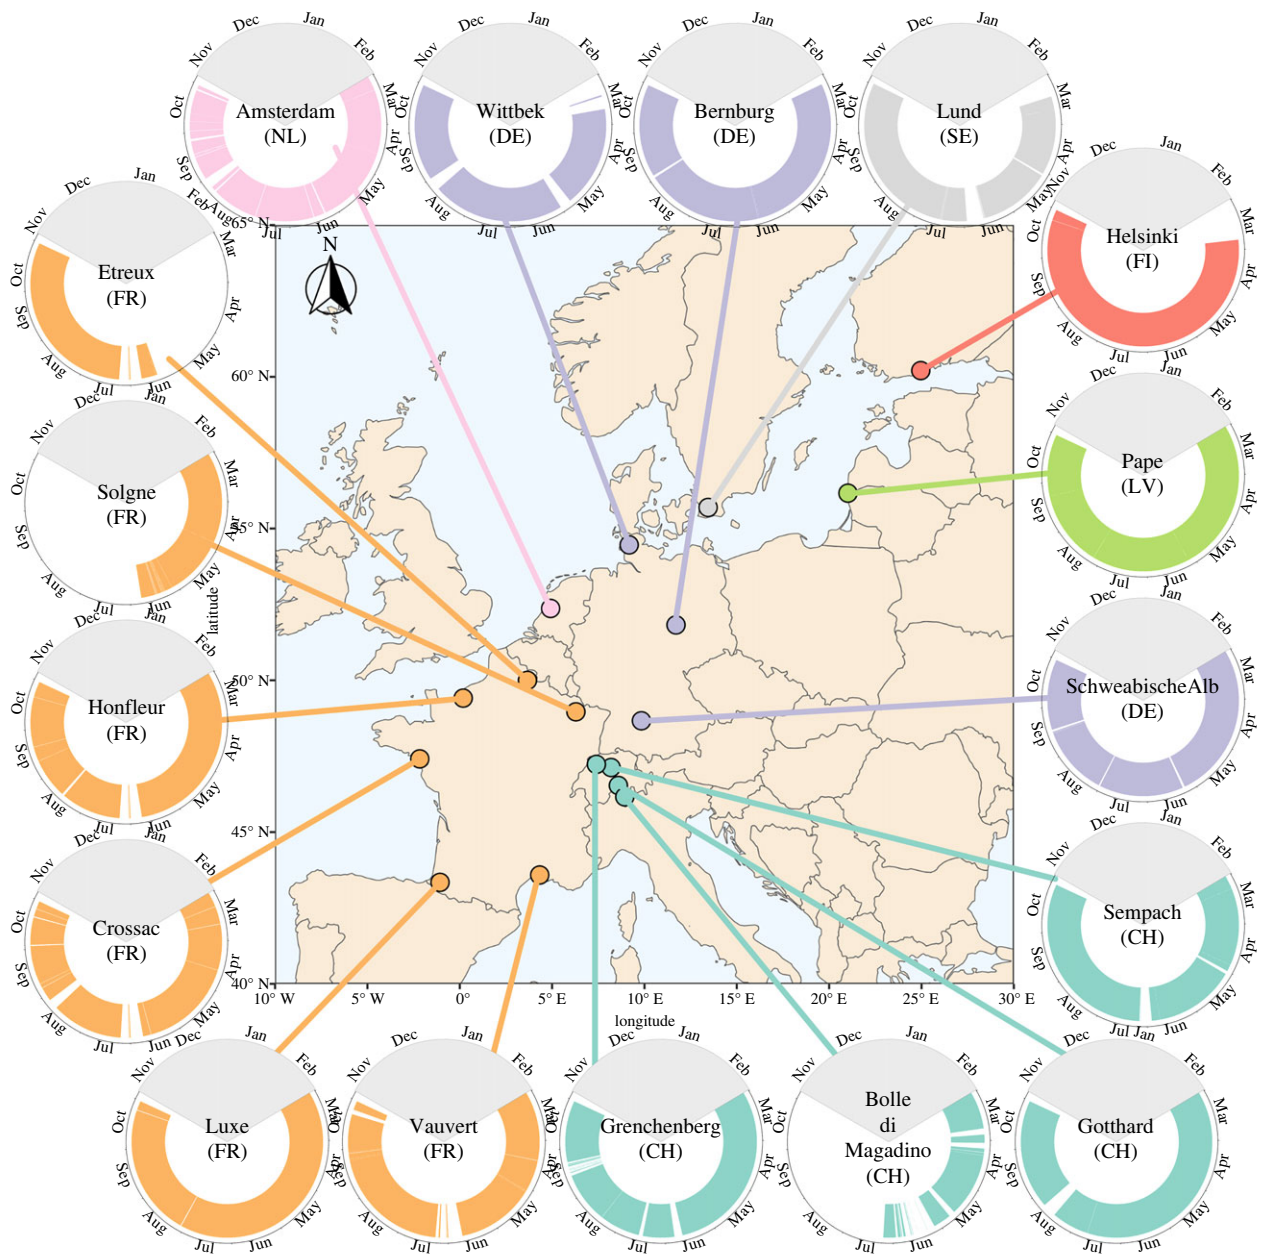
Dec Jan Feb Mar Apr May Jun Jul Aug Sep Oct Nov
Amsterdam
(NL)

Dec Jan Feb Mar Apr May Jun Jul Aug Sep Oct Nov
Wittbek
(DE)

Dec Jan Feb Mar Apr May Jun Jul Aug Sep Oct Nov
Bernburg
(DE)

Dec Jan Feb Mar Apr May Jun Jul Aug Sep Oct Nov
Lund
(SE)

Dec Jan Feb Mar Apr May Jun Jul Aug Sep Oct Nov
Helsinki
(FI)

Dec Jan Feb Mar Apr May Jun Jul Aug Sep Oct Nov
Etreux
(FR)

Dec Jan Feb Mar Apr May Jun Jul Aug Sep Oct Nov
Solgne
(FR)

Dec Jan Feb Mar Apr May Jun Jul Aug Sep Oct Nov
Pape
(LV)

Dec Jan Feb Mar Apr May Jun Jul Aug Sep Oct Nov
Honfleur
(FR)

Dec Jan Feb Mar Apr May Jun Jul Aug Sep Oct Nov
SchweabischeAlb
(DE)

Dec Jan Feb Mar Apr May Jun Jul Aug Sep Oct Nov
Crossac
(FR)

Dec Jan Feb Mar Apr May Jun Jul Aug Sep Oct Nov
Sempach
(CH)

N
65° N
60° N
55° N
50° N
45° N
40° N
latitude
10° W 5° W 0° 5° E 10° E 15° E 20° E 25° E 30° E
longitude

Dec Jan Feb Mar Apr May Jun Jul Aug Sep Oct Nov
Luxe
(FR)

Dec Jan Feb Mar Apr May Jun Jul Aug Sep Oct Nov
Vauvert
(FR)

Dec Jan Feb Mar Apr May Jun Jul Aug Sep Oct Nov
Grenchenberg
(CH)

Dec Jan Feb Mar Apr May Jun Jul Aug Sep Oct Nov
Bolle
di
Magadino
(CH)

Dec Jan Feb Mar Apr May Jun Jul Aug Sep Oct Nov
Gotthard
(CH)